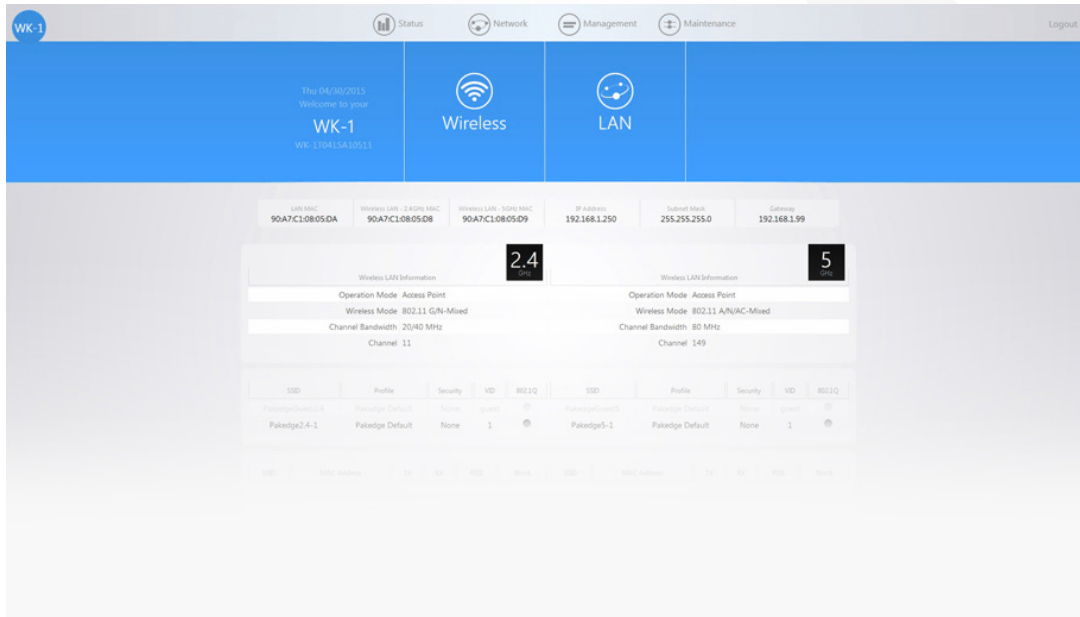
WK-1

Status Network Management Maintenance

Logout

Thu 04/30/2015
Welcome to your
WK-1
WK-1T0415A10511

Wireless

LAN

| LAN MAC | Wireless LAN - 2.4GHz MAC | Wireless LAN - 5GHz MAC | IP Address | Subnet Mask | Gateway |
|---|---|---|---|---|---|
| 90:A7:C1:08:05:DA | 90:A7:C1:08:05:D8 | 90:A7:C1:08:05:D9 | 192.168.1.250 | 255.255.255.0 | 192.168.1.99 |

2.4 GHz

Wireless LAN Information

| | |
|---|---|
| Operation Mode | Access Point |
| Wireless Mode | 802.11 G/N-Mixed |
| Channel Bandwidth | 20/40 MHz |
| Channel | 11 |

5 GHz

Wireless LAN Information

| | |
|---|---|
| Operation Mode | Access Point |
| Wireless Mode | 802.11 A/N/AC-Mixed |
| Channel Bandwidth | 80 MHz |
| Channel | 149 |

| SSID | Profile | Security | VID | 802.1Q | SSID | Profile | Security | VID | 802.1Q |
|---|---|---|---|---|---|---|---|---|---|
| PakedgeGuest2.4 | Pakedge Default | None | guest | | PakedgeGuest5 | Pakedge Default | None | guest | |
| Pakedge2.4-1 | Pakedge Default | None | 1 | | Pakedge5-1 | Pakedge Default | None | 1 | |

| SSID | MAC Address | TX | RX | RSSI | Block | SSID | MAC Address | TX | RX | RSSI | Block |
|---|---|---|---|---|---|---|---|---|---|---|---|